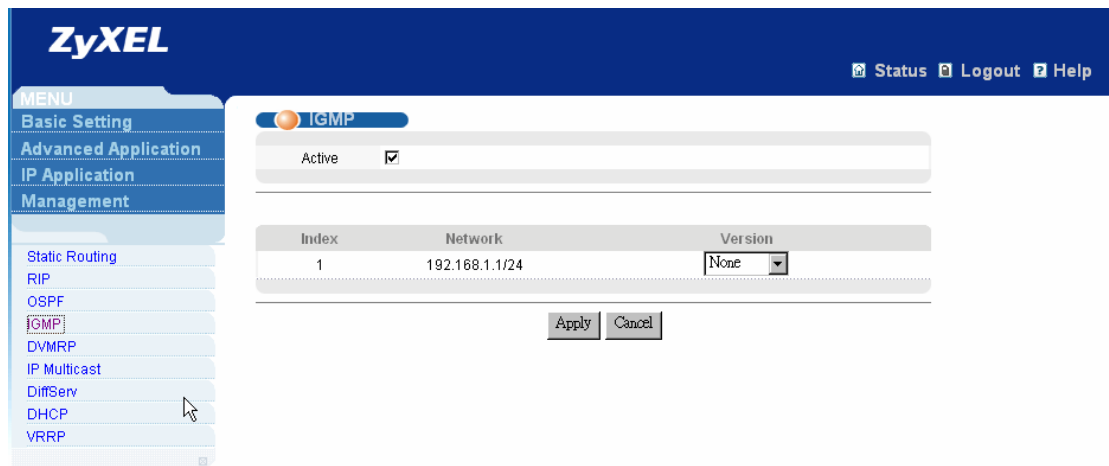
ZyXEL

Status Logout Help

MENU
Basic Setting
Advanced Application
IP Application
Management

Static Routing
RIP
OSPF
IGMP
DVMRP
IP Multicast
DiffServ
DHCP
VRRP

IGMP

Active ☑

| Index | Network | Version |
|---|---|---|
| 1 | 192.168.1.1/24 | None |

Apply Cancel